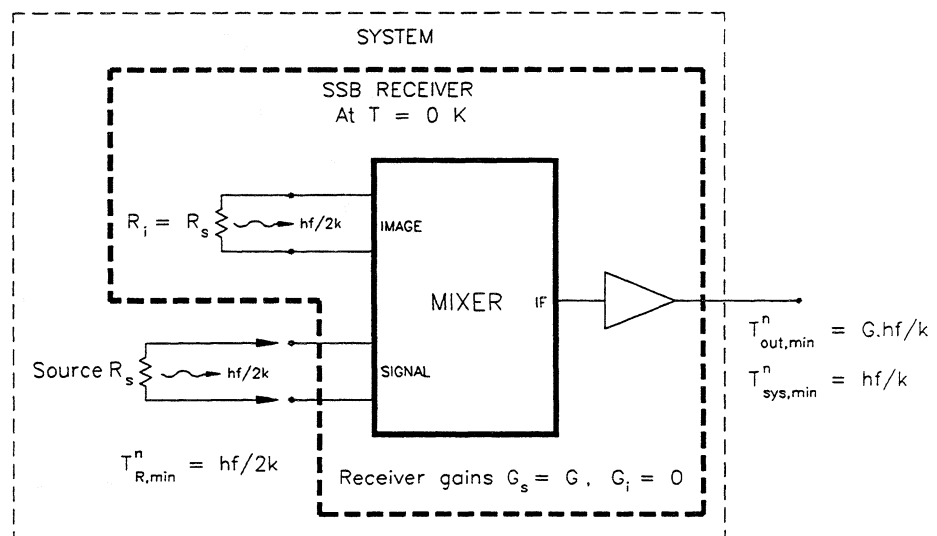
SYSTEM

SSB RECEIVER
At T = 0 K

$R_i = R_s$

hf/2k

IMAGE

MIXER

IF

$T^n_{out,min} = G.hf/k$

$T^n_{sys,min} = hf/k$

Source $R_s$

hf/2k

SIGNAL

$T^n_{R,min} = hf/2k$

Receiver gains $G_s = G$, $G_i = 0$